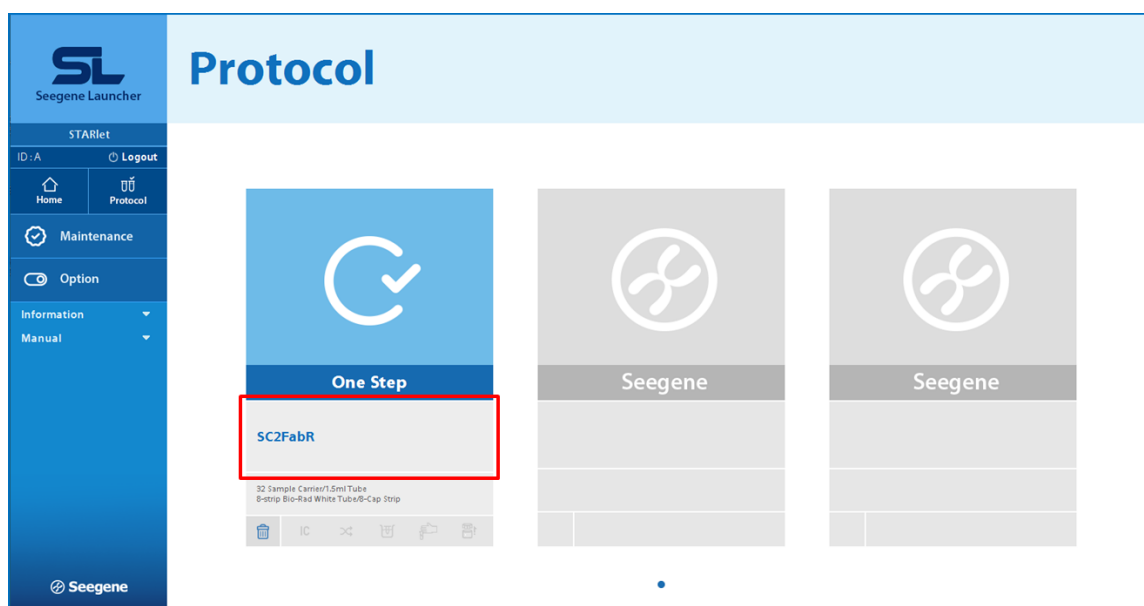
SL
Seegene Launcher

STARlet
ID : A
Logout
Home
Protocol
Maintenance
Option
Information
Manual

Seegene

Protocol

One Step
SC2FabR
32 Sample Carrier/1.5ml Tube
8-strip Bio-Rad White Tube/8-Cap Strip
IC

Seegene

Seegene